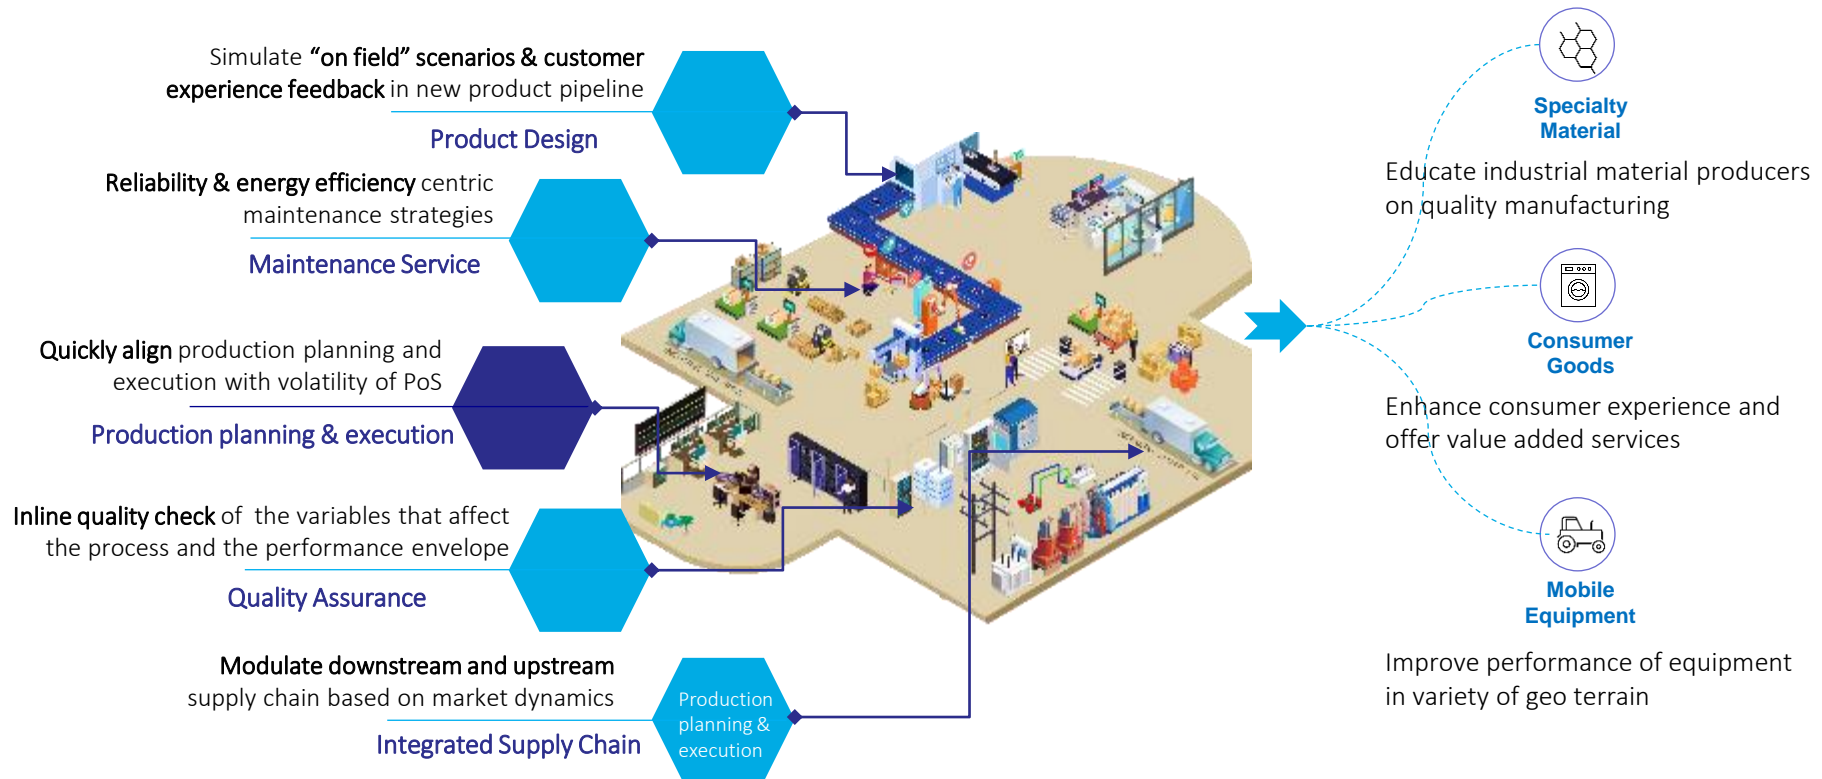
Simulate "on field" scenarios & customer experience feedback in new product pipeline

Product Design

Reliability & energy efficiency centric maintenance strategies

Maintenance Service

Quickly align production planning and execution with volatility of PoS

Production planning & execution

Inline quality check of the variables that affect the process and the performance envelope

Quality Assurance

Modulate downstream and upstream supply chain based on market dynamics

Integrated Supply Chain

Production planning & execution

Specialty Material

Educate industrial material producers on quality manufacturing

Consumer Goods

Enhance consumer experience and offer value added services

Mobile Equipment

Improve performance of equipment in variety of geo terrain